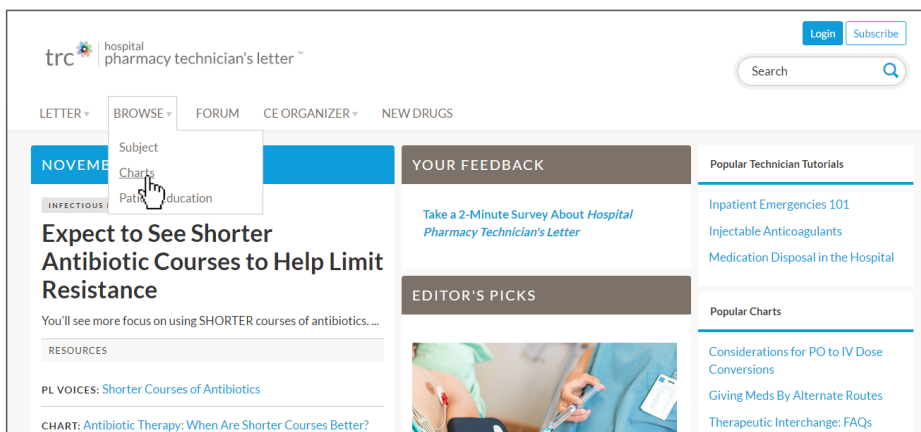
trc hospital pharmacy technician's letter™

Login Subscribe

Search

LETTER ▾ BROWSE ▾ FORUM CE ORGANIZER ▾ NEW DRUGS

Subject
Charts
Pati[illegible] Education

NOVEM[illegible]

INFECTIOUS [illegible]

Expect to See Shorter Antibiotic Courses to Help Limit Resistance

You'll see more focus on using SHORTER courses of antibiotics. ...

RESOURCES

PL VOICES: Shorter Courses of Antibiotics

CHART: Antibiotic Therapy: When Are Shorter Courses Better?

YOUR FEEDBACK

Take a 2-Minute Survey About *Hospital Pharmacy Technician's Letter*

EDITOR'S PICKS

Popular Technician Tutorials

Inpatient Emergencies 101

Injectable Anticoagulants

Medication Disposal in the Hospital

Popular Charts

Considerations for PO to IV Dose Conversions

Giving Meds By Alternate Routes

Therapeutic Interchange: FAQs